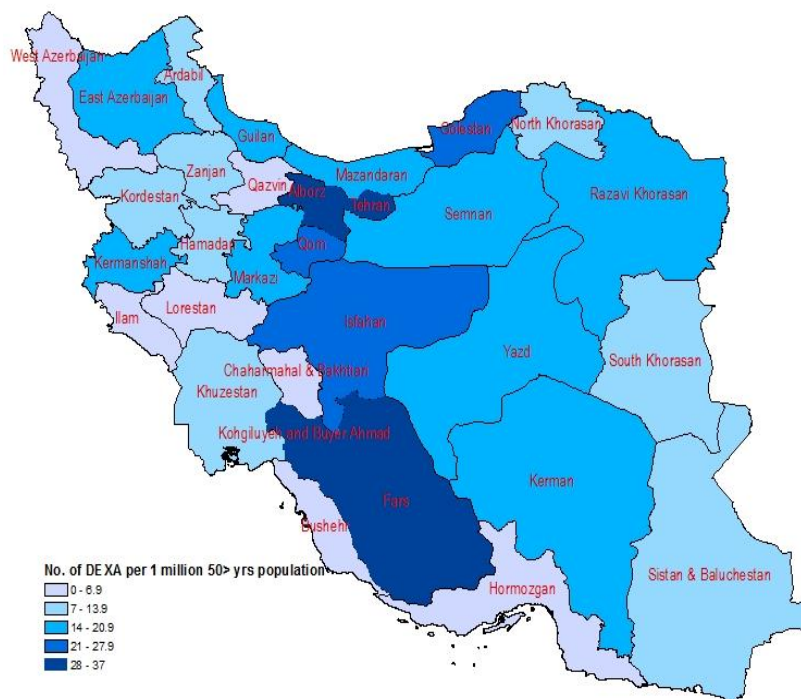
West Azerbaijan
Ardabil
East Azerbaijan
Golestan
North Khorasan
Guilan
Mazandaran
Zanjan
Qazvin
Alborz
Tehran
Kordestan
Semnan
Razavi Khorasan
Hamadan
Qom
Kermanshah
Markazi
Lorestan
Isfahan
Ilam
Yazd
South Khorasan
Chaharmahal & Bakhtiari
Khuzestan
Kohgiluyeh and Buyer Ahmad
Kerman
Fars
Bushehr
Hormozgan
Sistan & Baluchestan

No. of DEXA per 1 million 50> yrs population
0 - 6.9
7 - 13.9
14 - 20.9
21 - 27.9
28 - 37